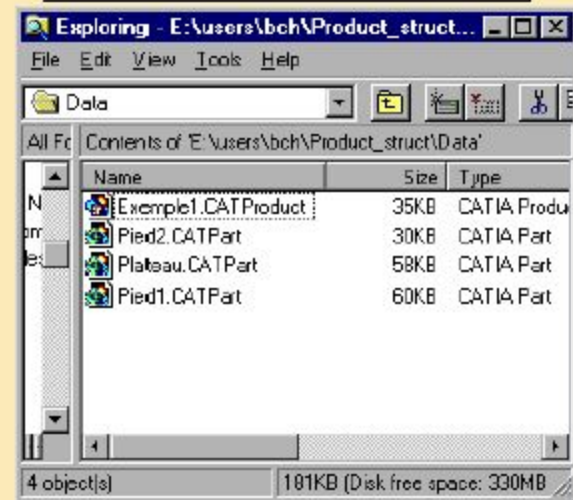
Exploring - E:\users\bch\Product_struct...

File Edit View Tools Help

Data

All Fc Contents of 'E:\users\bch\Product_struct\Data'

N
am
es

| Name | Size | Type |
|---|---|---|
| Exemple1.CATProduct | 35KB | CATIA Produ |
| Pied2.CATPart | 30KB | CATIA Part |
| Plateau.CATPart | 58KB | CATIA Part |
| Pied1.CATPart | 60KB | CATIA Part |

4 object(s) | 181KB (Disk free space: 330MB